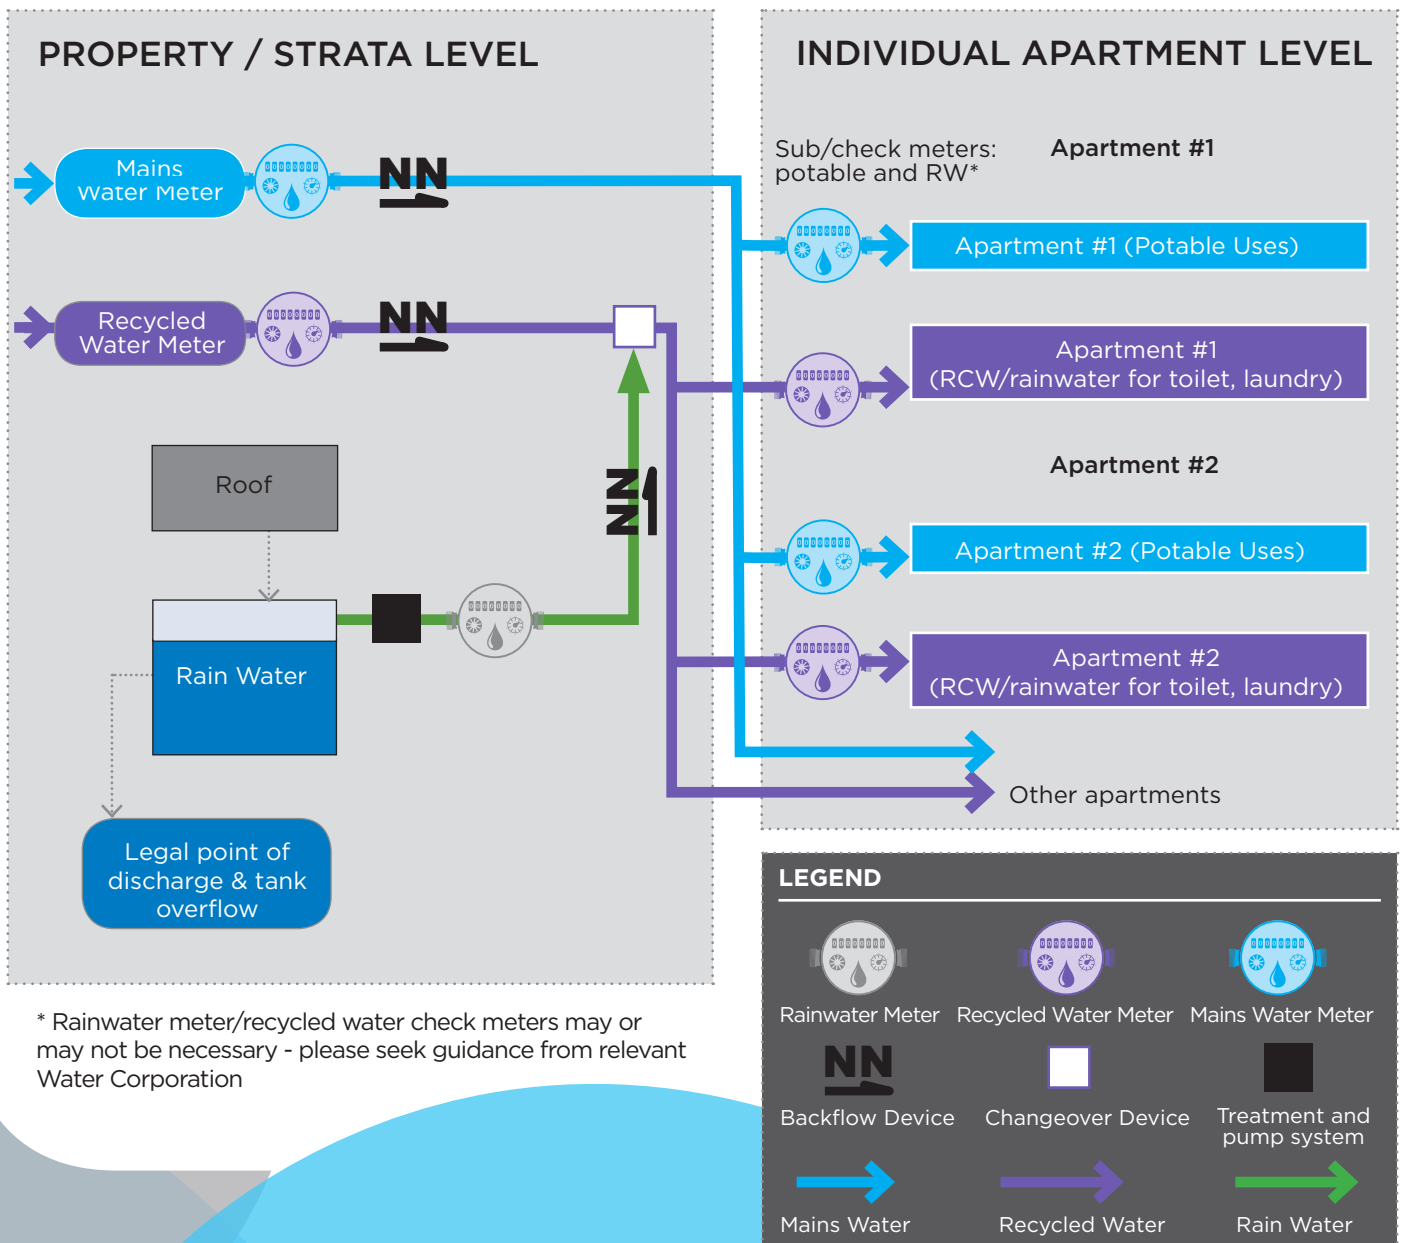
PROPERTY / STRATA LEVEL

Mains Water Meter

Recycled Water Meter

Roof

Rain Water

Legal point of discharge & tank overflow

INDIVIDUAL APARTMENT LEVEL

Sub/check meters: potable and RW*

Apartment #1

Apartment #1 (Potable Uses)

Apartment #1 (RCW/rainwater for toilet, laundry)

Apartment #2

Apartment #2 (Potable Uses)

Apartment #2 (RCW/rainwater for toilet, laundry)

Other apartments

* Rainwater meter/recycled water check meters may or may not be necessary - please seek guidance from relevant Water Corporation

LEGEND

Rainwater Meter

Recycled Water Meter

Mains Water Meter

Backflow Device

Changeover Device

Treatment and pump system

Mains Water

Recycled Water

Rain Water